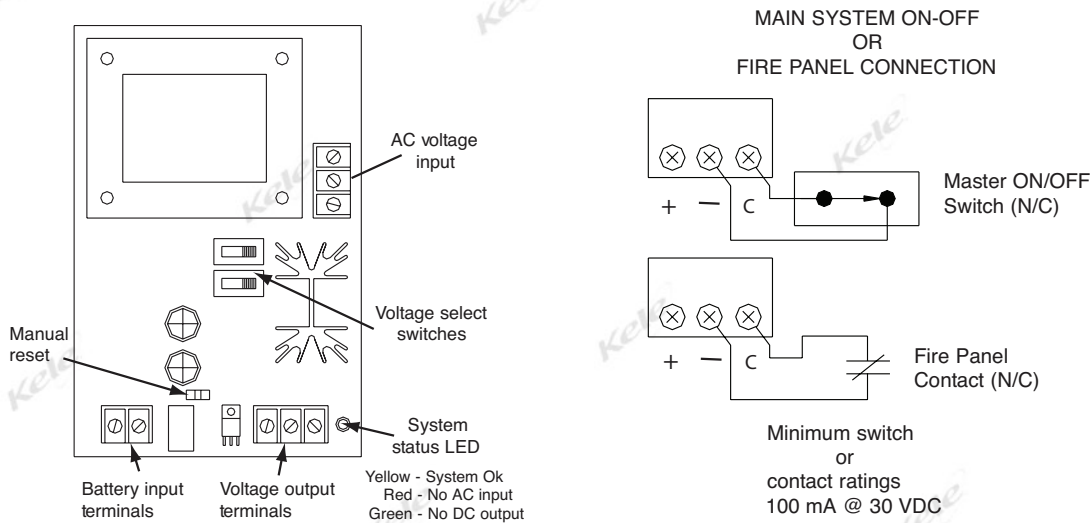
AC voltage input

Voltage select switches

Manual reset

System status LED

Yellow - System Ok
Red - No AC input
Green - No DC output

Battery input terminals

Voltage output terminals

MAIN SYSTEM ON-OFF
OR
FIRE PANEL CONNECTION

+ — C

Master ON/OFF Switch (N/C)

+ — C

Fire Panel Contact (N/C)

Minimum switch
or
contact ratings
100 mA @ 30 VDC

Kele